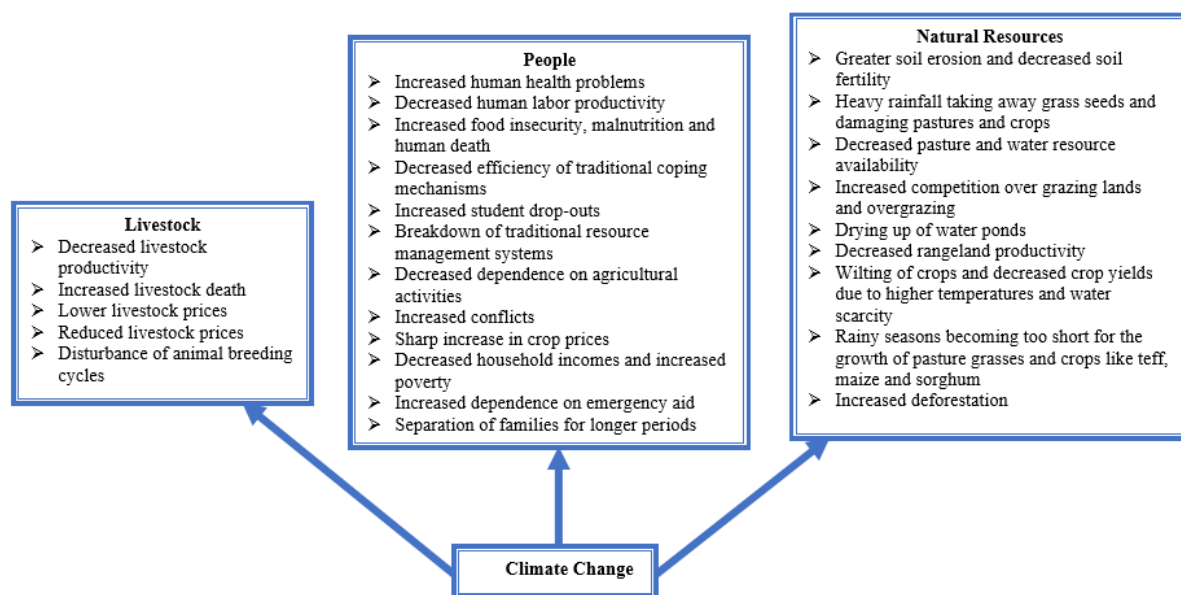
Livestock
➢ Decreased livestock productivity
➢ Increased livestock death
➢ Lower livestock prices
➢ Reduced livestock prices
➢ Disturbance of animal breeding cycles

People
➢ Increased human health problems
➢ Decreased human labor productivity
➢ Increased food insecurity, malnutrition and human death
➢ Decreased efficiency of traditional coping mechanisms
➢ Increased student drop-outs
➢ Breakdown of traditional resource management systems
➢ Decreased dependence on agricultural activities
➢ Increased conflicts
➢ Sharp increase in crop prices
➢ Decreased household incomes and increased poverty
➢ Increased dependence on emergency aid
➢ Separation of families for longer periods

Natural Resources
➢ Greater soil erosion and decreased soil fertility
➢ Heavy rainfall taking away grass seeds and damaging pastures and crops
➢ Decreased pasture and water resource availability
➢ Increased competition over grazing lands and overgrazing
➢ Drying up of water ponds
➢ Decreased rangeland productivity
➢ Wilting of crops and decreased crop yields due to higher temperatures and water scarcity
➢ Rainy seasons becoming too short for the growth of pasture grasses and crops like teff, maize and sorghum
➢ Increased deforestation

Climate Change